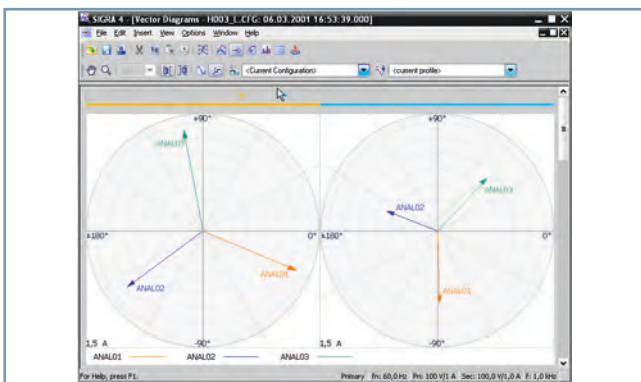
SIGRA 4 - [Vector Diagrams - H003_I..CFG: 06.03.2001 16:53:39.000]

File Edit Insert View Options Window Help

<Current Configuration> <current profile>

+90°
ANAL03
±180° 0°
ANAL01
ANAL02
-90°
1,5 A

+90°
ANAL03
ANAL02
±180° 0°
ANAL01
-90°
1,5 A

ANAL01 ANAL02 ANAL03

For Help, press F1. Primary fn: 60,0 Hz Pri: 100 V/1 A Sec: 100,0 V/1,0 A f: 1,0 kHz